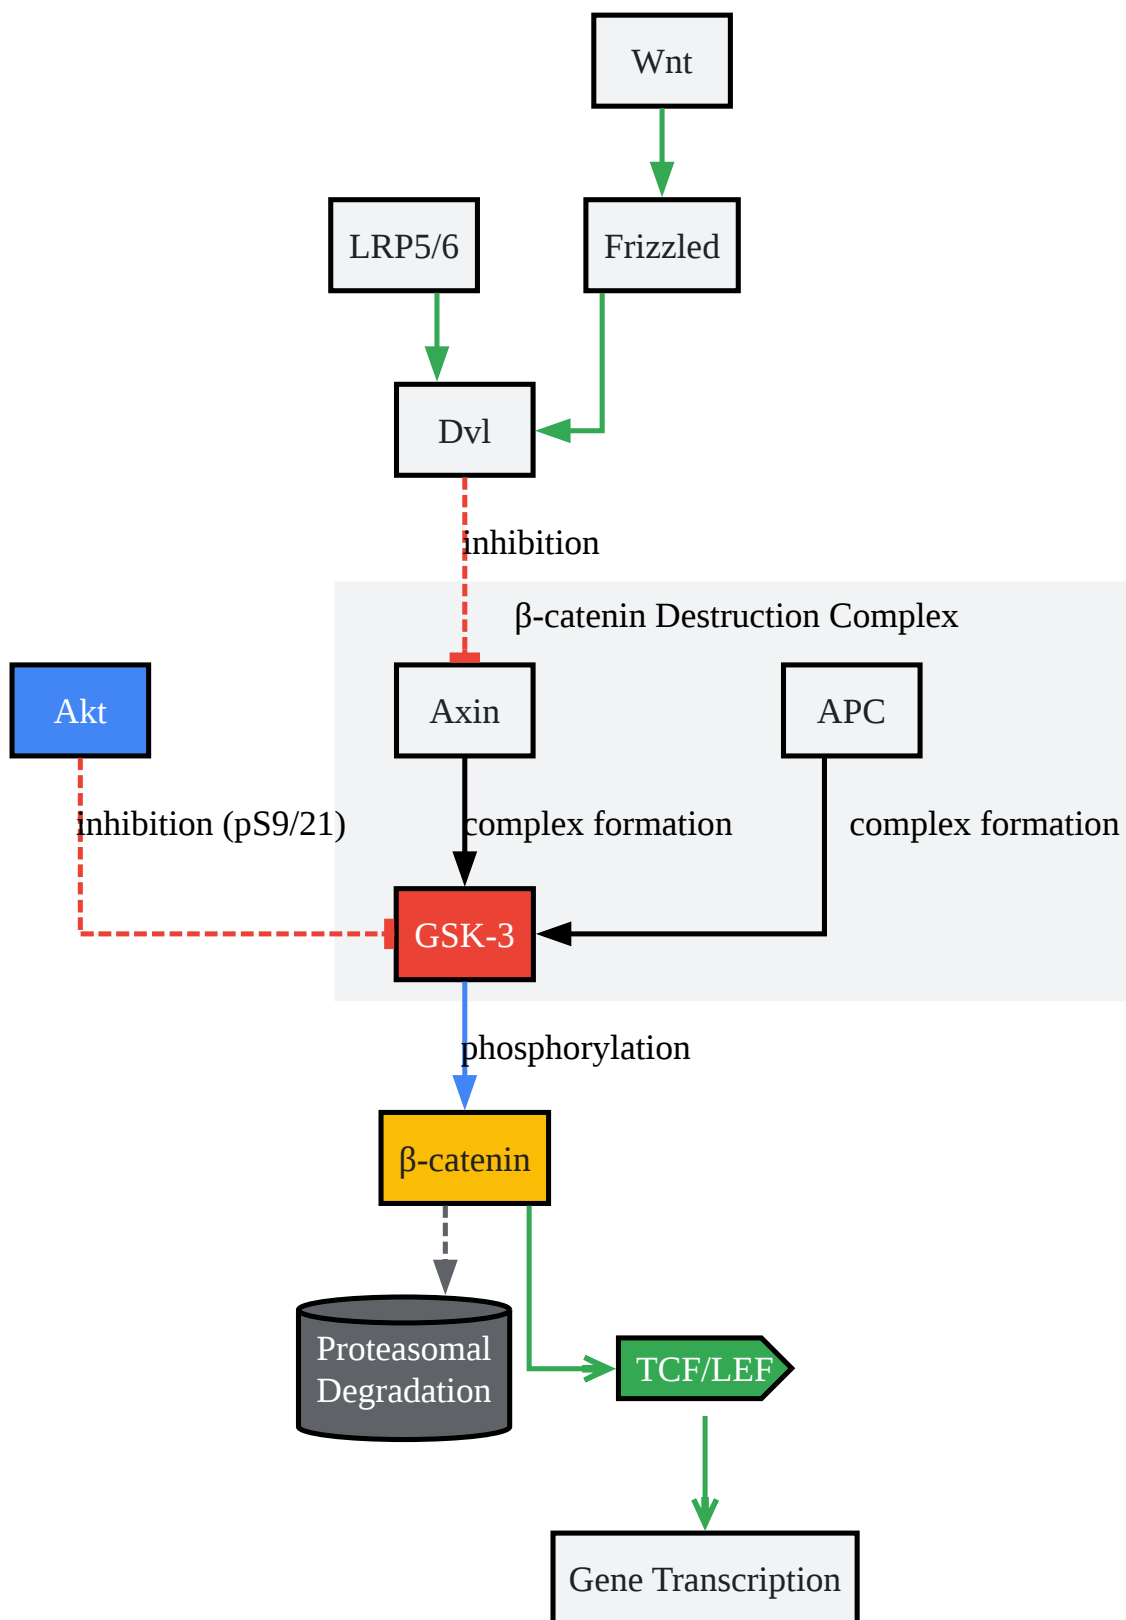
Wnt

LRP5/6

Frizzled

Dvl

inhibition

β-catenin Destruction Complex

Akt

Axin

APC

inhibition (pS9/21)

complex formation

complex formation

GSK-3

phosphorylation

β-catenin

Proteasomal Degradation

TCF/LEF

Gene Transcription